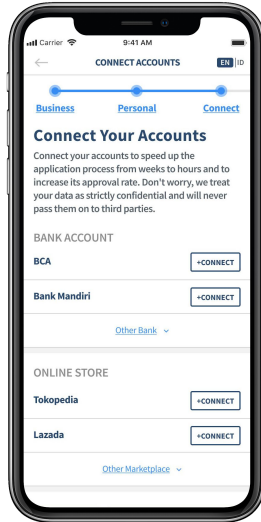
Carrier 9:41 AM

CONNECT ACCOUNTS EN | ID

Business Personal Connect

Connect Your Accounts

Connect your accounts to speed up the application process from weeks to hours and to increase its approval rate. Don't worry, we treat your data as strictly confidential and will never pass them on to third parties.

BANK ACCOUNT

BCA +CONNECT

Bank Mandiri +CONNECT

Other Bank

ONLINE STORE

Tokopedia +CONNECT

Lazada +CONNECT

Other Marketplace